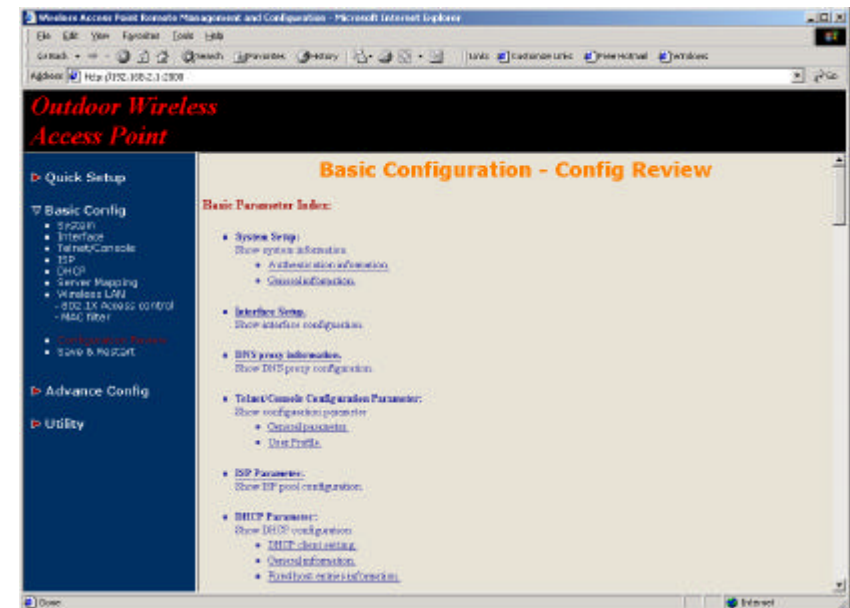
Wireless Access Point Remote Management and Configuration - Microsoft Internet Explorer

File Edit View Favorites Tools Help

Back Search Favorites History Links Customize Links Free Hotmail Windows

Address http://192.168.2.1:2000 Go

Outdoor Wireless
Access Point

Quick Setup

Basic Config
- System
- Interface
- Telnet/Console
- ISP
- DHCP
- Server Mapping
- Wireless LAN
  - 802.1X Access control
  - MAC filter
- Configuration Review
- Save & Restart

Advance Config

Utility

Basic Configuration - Config Review

Basic Parameter Index:

- System Setup:
  Show system information.
  - Authentication information.
  - General information.
- Interface Setup.
  Show interface configuration.
- DNS proxy information.
  Show DNS proxy configuration.
- Telnet/Console Configuration Parameter:
  Show configuration parameter.
  - General parameter.
  - User Profile.
- ISP Parameter:
  Show ISP pool configuration.
- DHCP Parameter:
  Show DHCP configuration.
  - DHCP client setting.
  - General information.
  - Fixed host entries information.

Done Internet